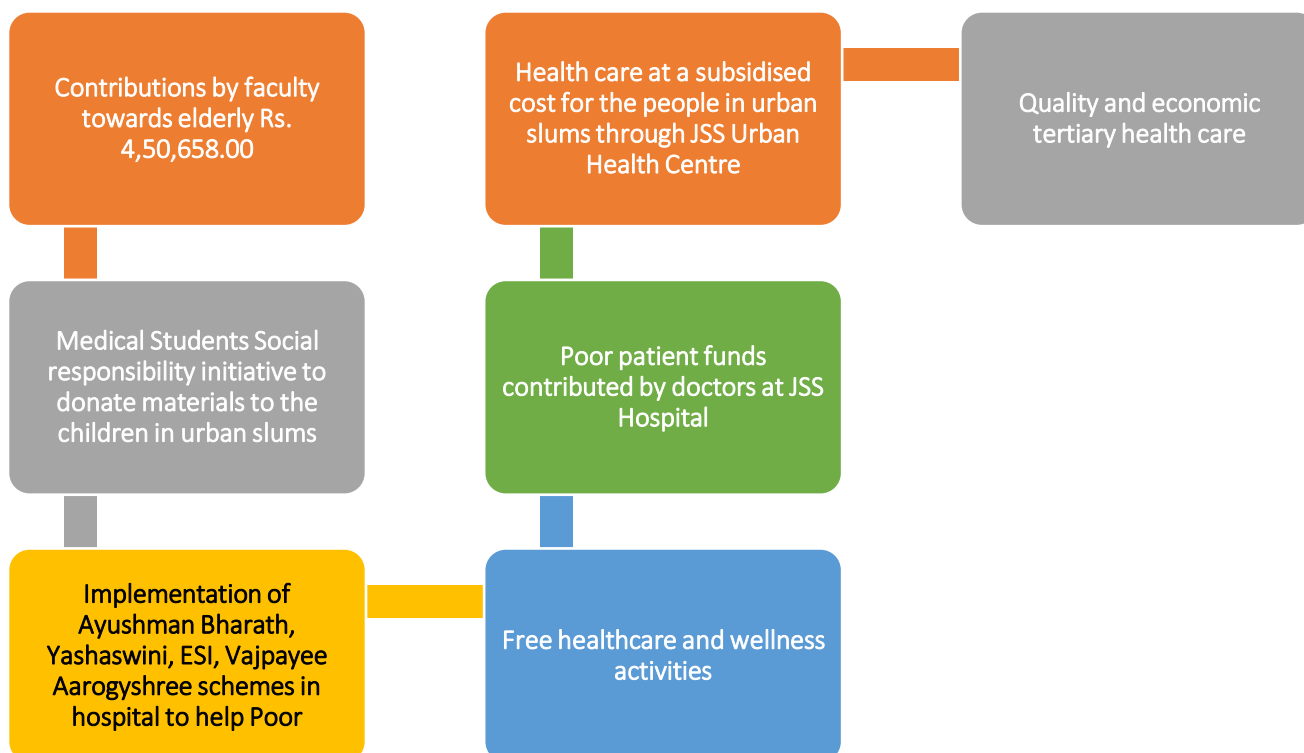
Contributions by faculty towards elderly Rs. 4,50,658.00

Medical Students Social responsibility initiative to donate materials to the children in urban slums

Implementation of Ayushman Bharath, Yashaswini, ESI, Vajpayee Aarogyshree schemes in hospital to help Poor

Free healthcare and wellness activities

Poor patient funds contributed by doctors at JSS Hospital

Health care at a subsidised cost for the people in urban slums through JSS Urban Health Centre

Quality and economic tertiary health care